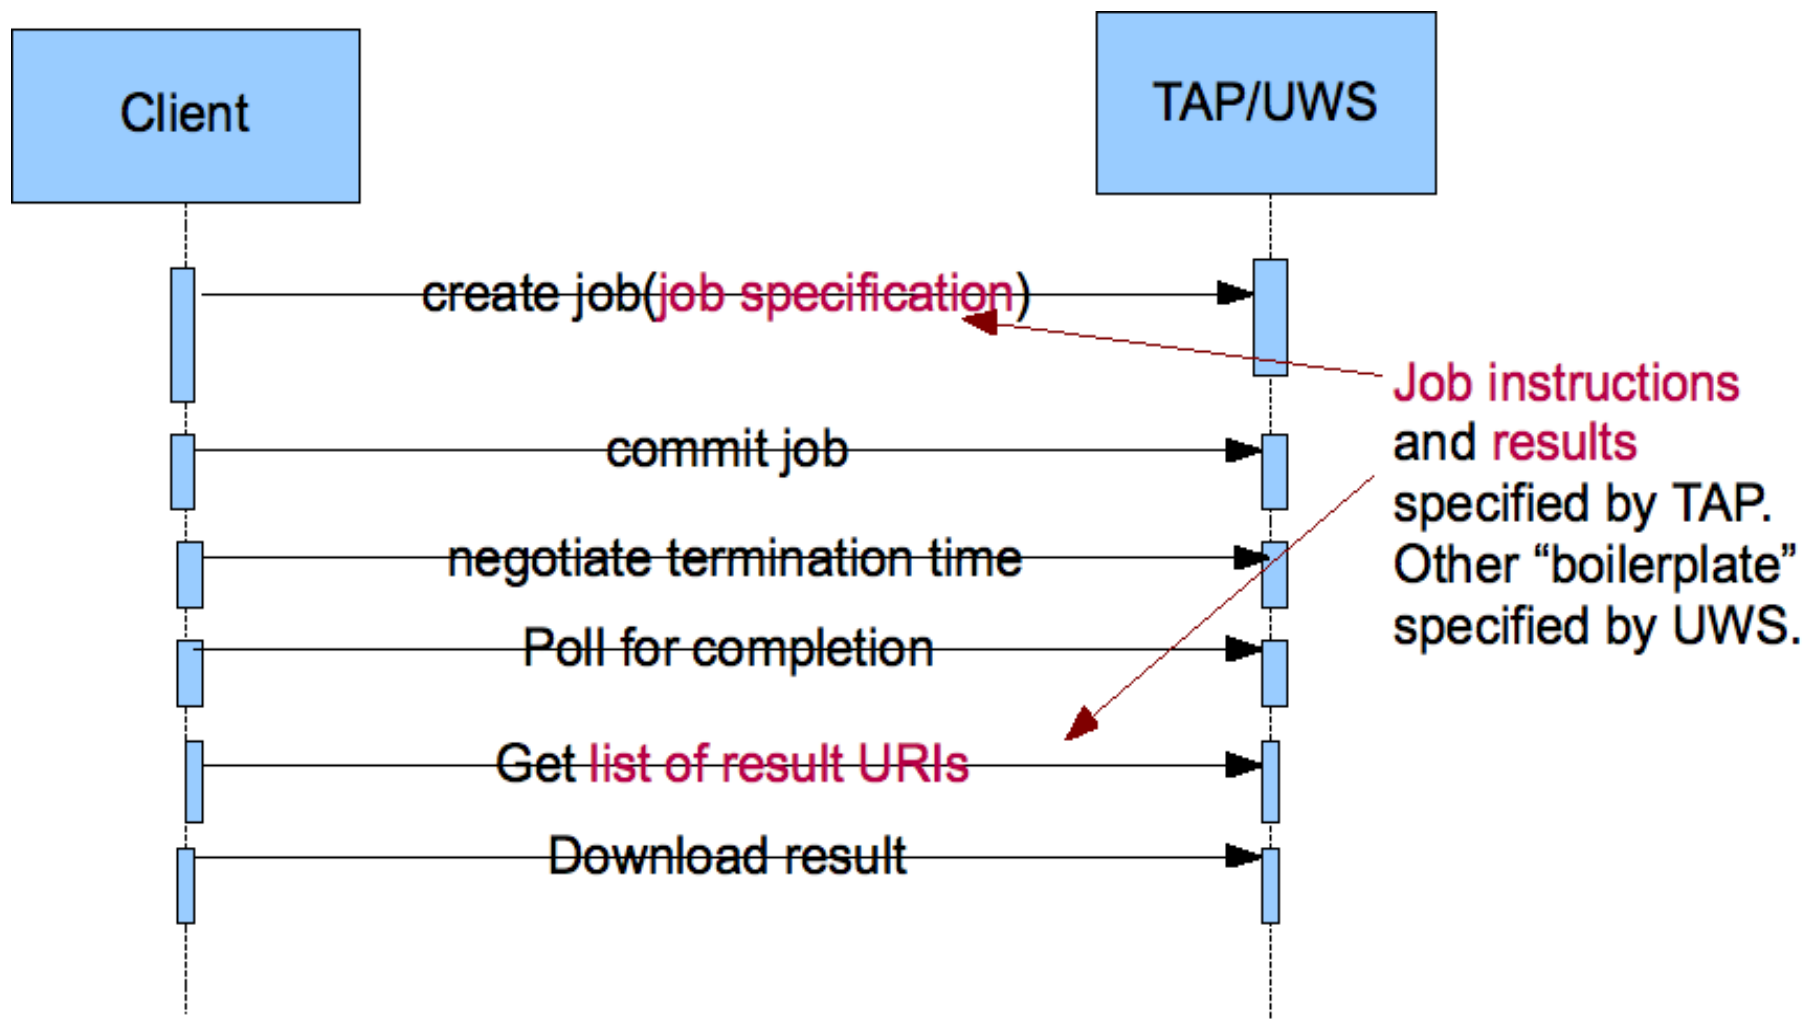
Client

TAP/UWS

create job(job specification)

commit job

negotiate termination time

Poll for completion

Get list of result URIs

Download result

Job instructions and results specified by TAP. Other “boilerplate” specified by UWS.